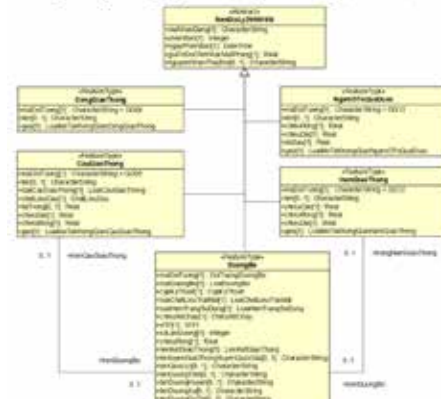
«Abstract»
DoiTuongDiDong
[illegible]

«FeatureType»
CongGiaoThong
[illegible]

«FeatureType»
NguoiThamGiaGiaoThong
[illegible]

«FeatureType»
CauGiaoThong
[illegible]

«FeatureType»
HamGiaoThong
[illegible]

«FeatureType»
DuongBo
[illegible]

0..1
+cauGiaoThong

0..1
+hamGiaoThong

+doanDuongBo

0..1

0..1
+doanDuongBo